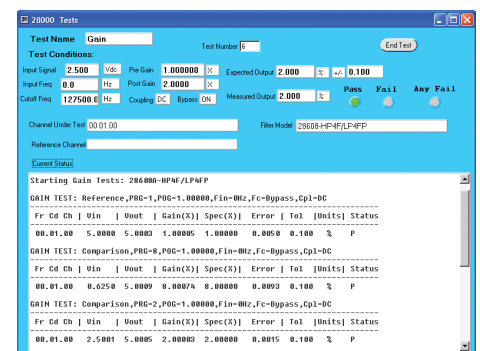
28000 Tests

Test Name Gain

Test Number 6

End Test

Test Conditions:

Input Signal 2.500 Vdc
Input Freq 0.0 Hz
Cutoff Freq 127500.0 Hz

Pre Gain 1.000000 X
Post Gain 2.0000 X
Coupling DC Bypass ON

Expected Output 2.000 % +/- 0.100
Measured Output 2.000 %

Pass Fail Any Fail

Channel Under Test 00.01.00
Reference Channel

Filter Model 28608-HP4F/LP4FP

Current Status

Starting Gain Tests: 28608A-HP4F/LP4FP

GAIN TEST: Reference,PRG-1,POG-1.00000,Fin-0Hz,Fc-Bypass,Cpl-DC

| Fr Cd Ch | Vin | Vout | Gain(X) | Spec(X) | Error | Tol | Units | Status |
|---|---|---|---|---|---|---|---|---|
| 00.01.00 | 5.0000 | 5.0003 | 1.00005 | 1.00000 | 0.0050 | 0.100 | % | P |

GAIN TEST: Comparison,PRG-8,POG-1.00000,Fin-0Hz,Fc-Bypass,Cpl-DC

| Fr Cd Ch | Vin | Vout | Gain(X) | Spec(X) | Error | Tol | Units | Status |
|---|---|---|---|---|---|---|---|---|
| 00.01.00 | 0.6250 | 5.0009 | 8.00074 | 8.00000 | 0.0093 | 0.100 | % | P |

GAIN TEST: Comparison,PRG-2,POG-1.00000,Fin-0Hz,Fc-Bypass,Cpl-DC

| Fr Cd Ch | Vin | Vout | Gain(X) | Spec(X) | Error | Tol | Units | Status |
|---|---|---|---|---|---|---|---|---|
| 00.01.00 | 2.5001 | 5.0005 | 2.00003 | 2.00000 | 0.0015 | 0.100 | % | P |